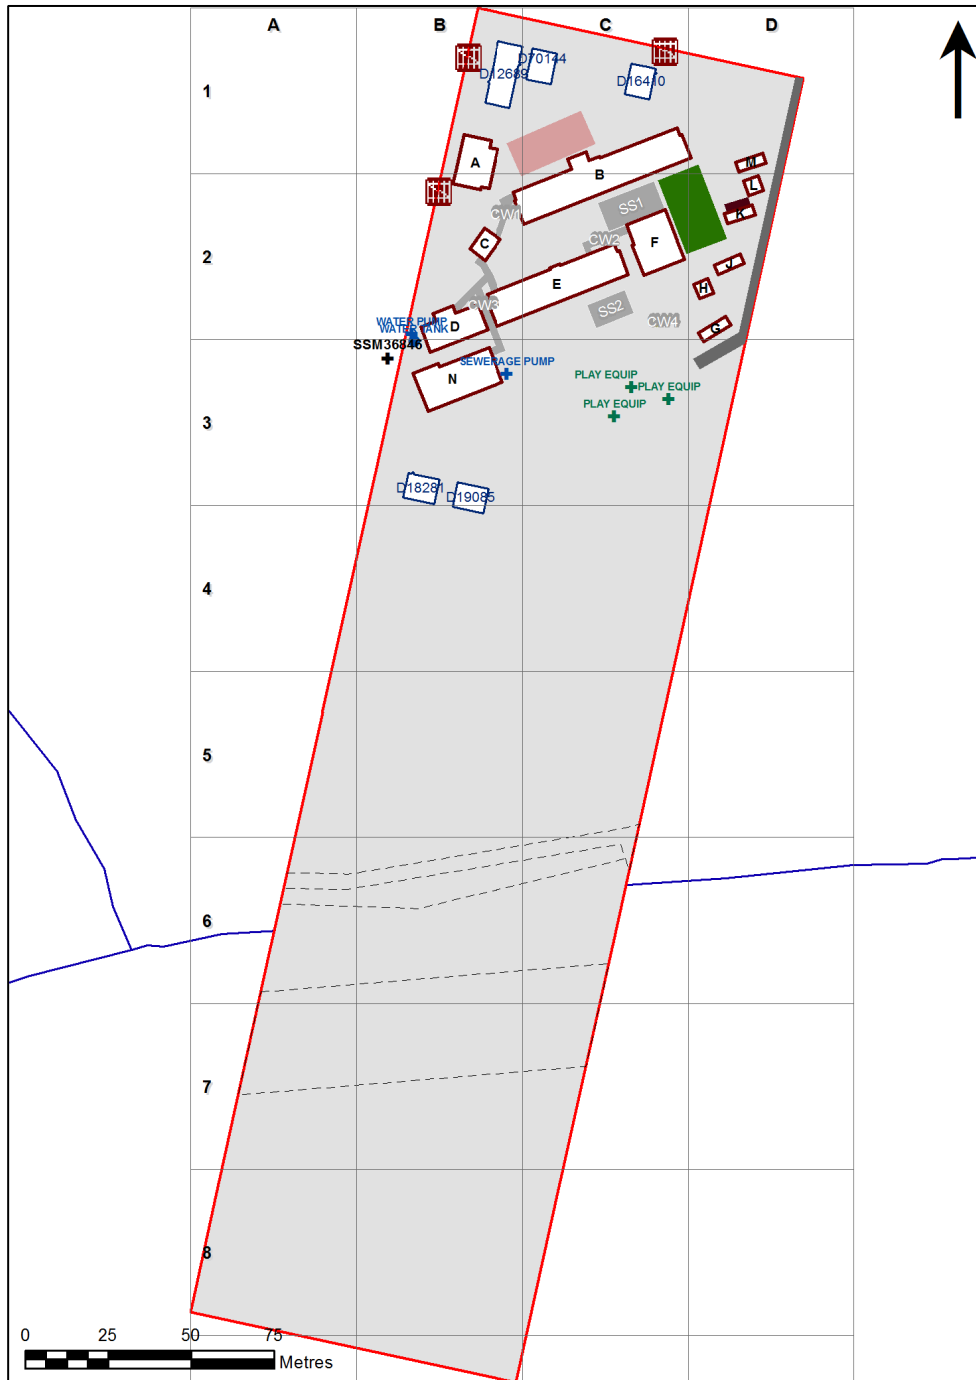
A B C D

1
2
3
4
5
6
7
8

D12689
D70144
D16410
A
B
SS1
CW1
C
CW2
F
M
L
K
J
H
G
E
CW3
SS2
CW4
WATER PUMP
WATER TANK
D
SSM36846
SEWERAGE PUMP
N
PLAY EQUIP
PLAY EQUIP
PLAY EQUIP
D18281
D19085

0 25 50 75
Metres